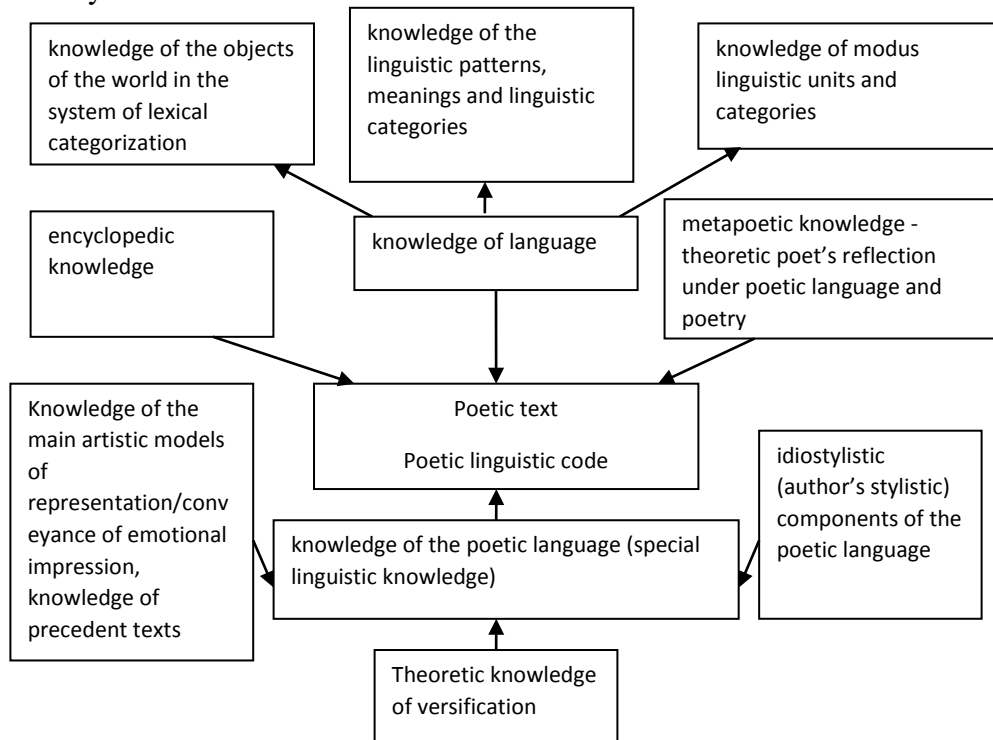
knowledge of the objects of the world in the system of lexical categorization

knowledge of the linguistic patterns, meanings and linguistic categories

knowledge of modus linguistic units and categories

encyclopedic knowledge

knowledge of language

metapoetic knowledge - theoretic poet's reflection under poetic language and poetry

Knowledge of the main artistic models of representation/conveyance of emotional impression, knowledge of precedent texts

Poetic text

Poetic linguistic code

idiostylistic (author's stylistic) components of the poetic language

knowledge of the poetic language (special linguistic knowledge)

Theoretic knowledge of versification